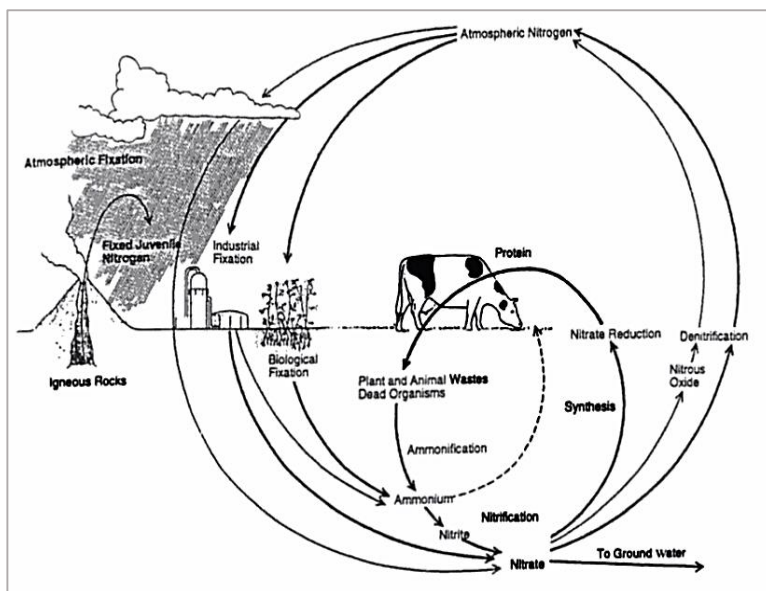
Atmospheric Nitrogen

Atmospheric Fixation

Fixed Juvenile Nitrogen

Industrial Fixation

Protein

Igneous Rocks

Biological Fixation

Nitrate Reduction

Denitrification

Nitrous Oxide

Plant and Animal Wastes Dead Organisms

Synthesis

Ammonification

Ammonium

Nitrification

Nitrite

Nitrate

To Ground Water